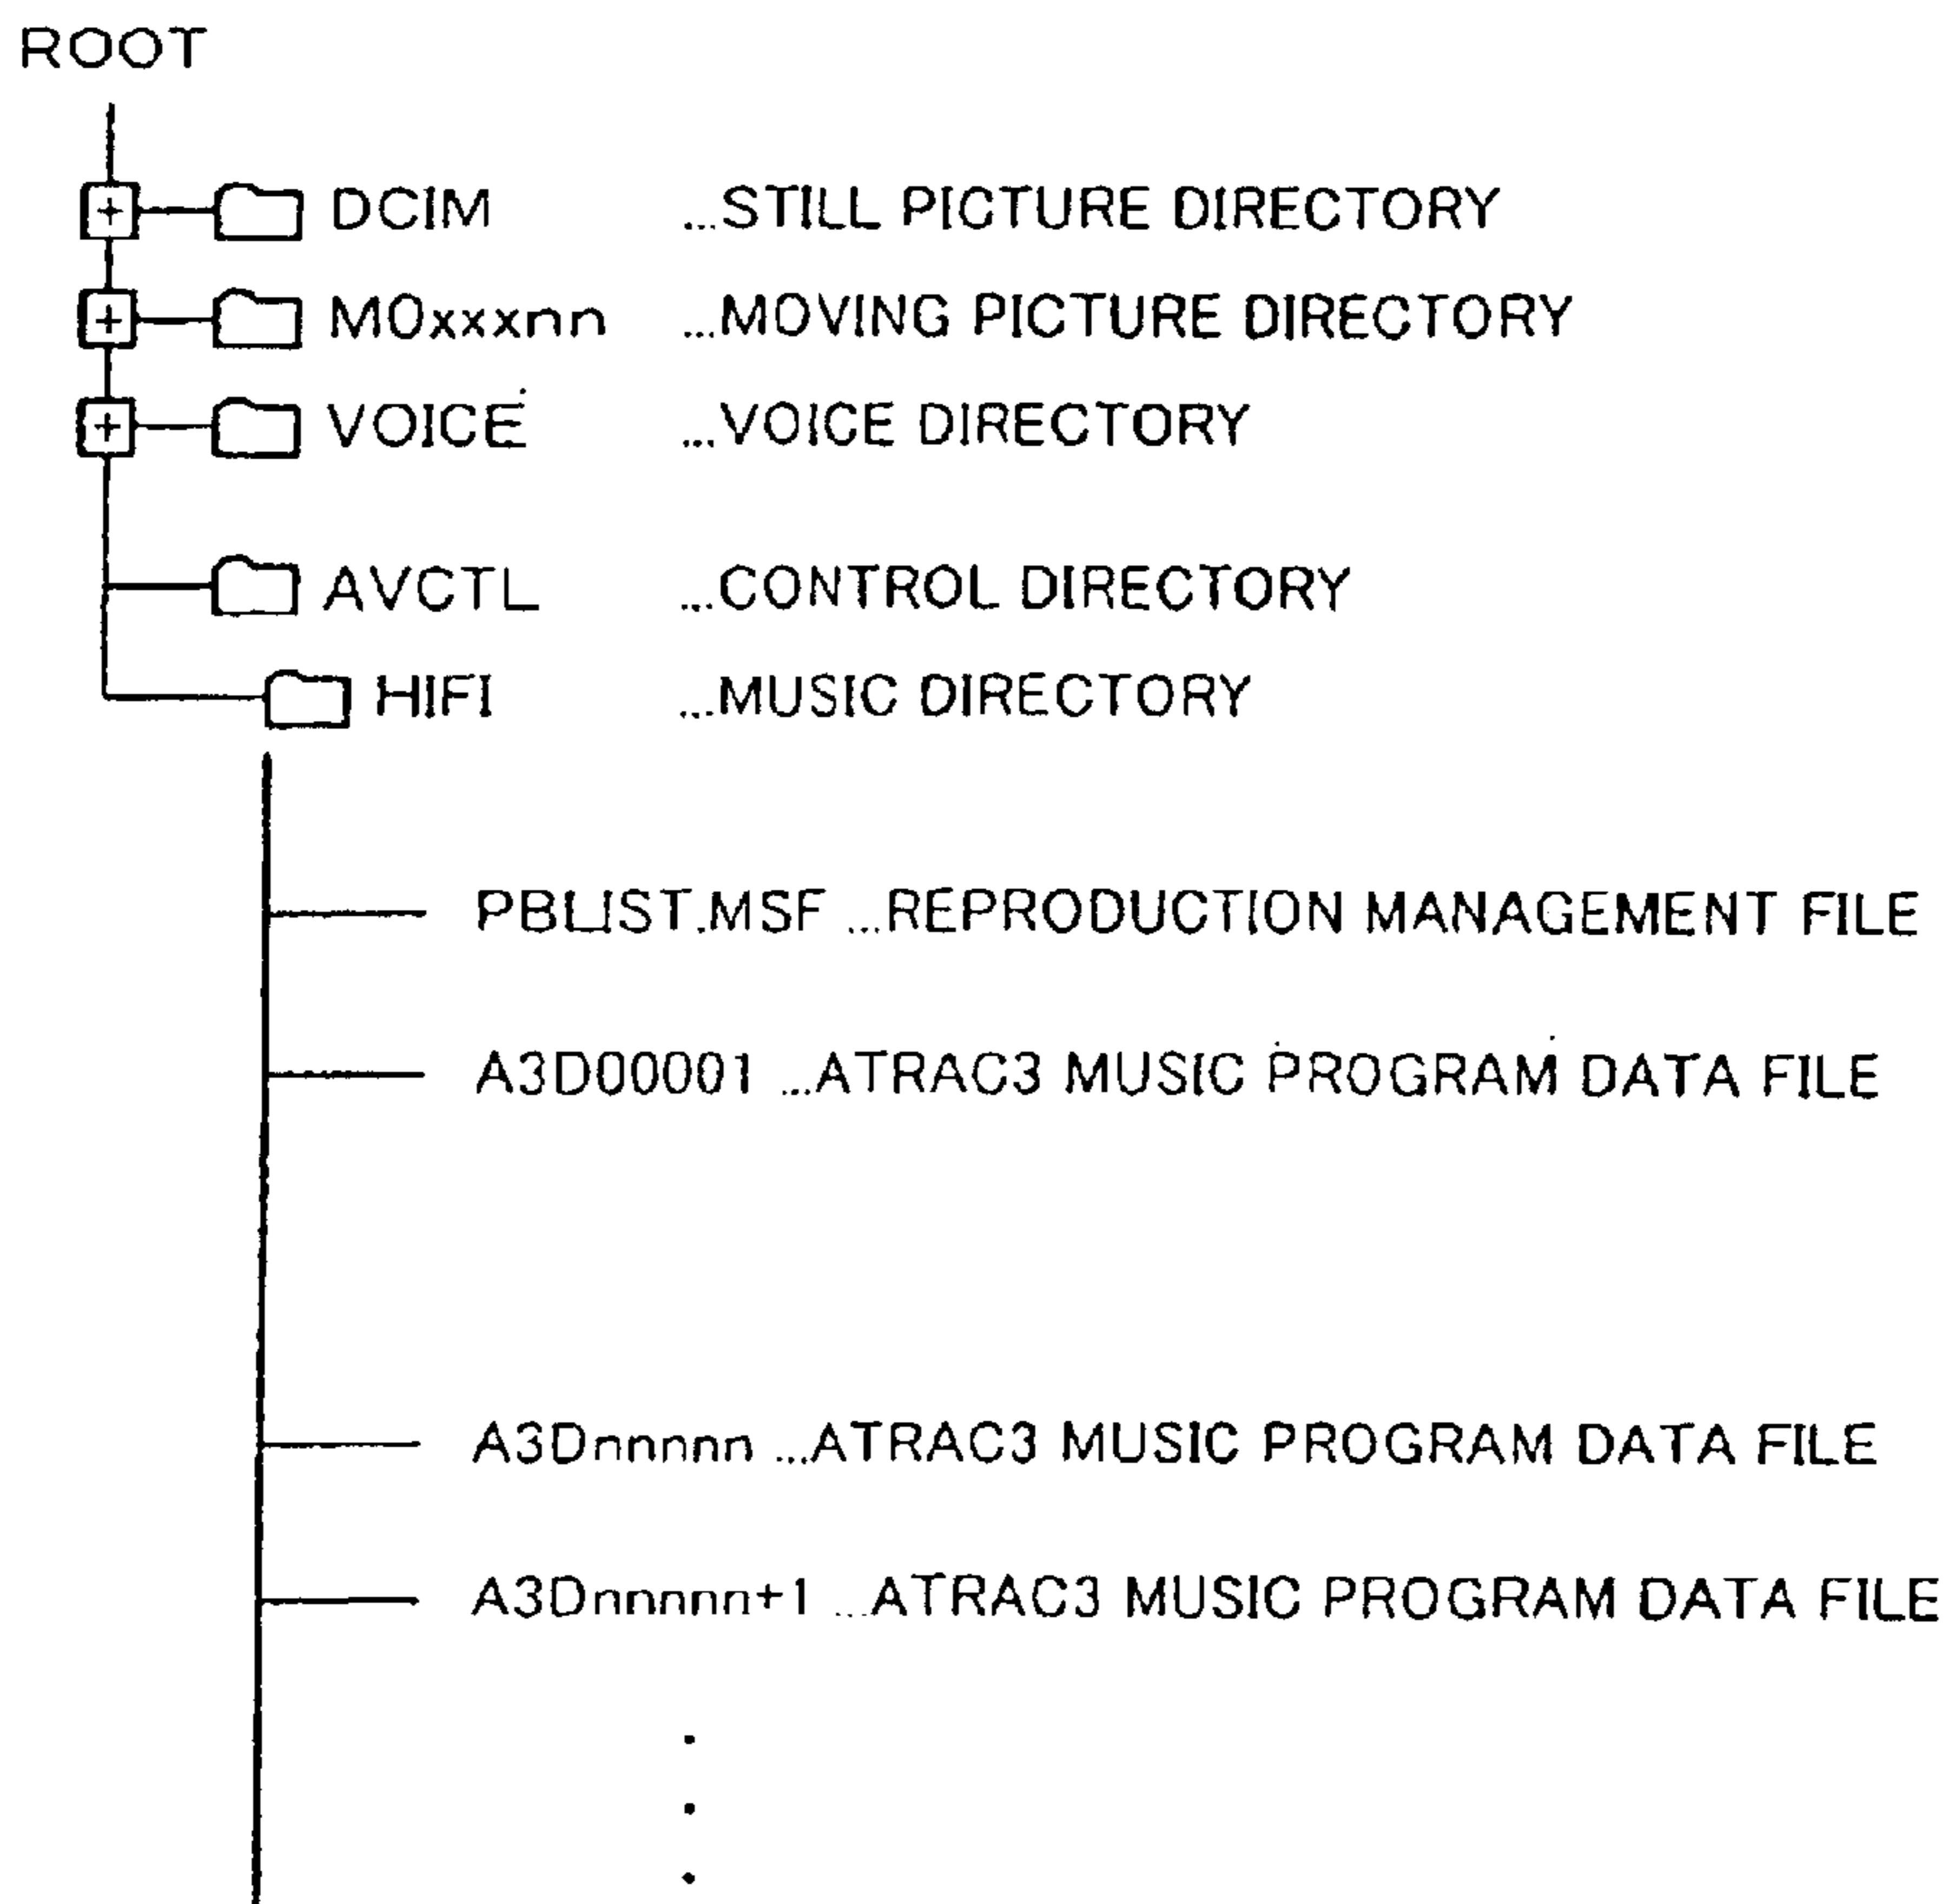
ROOT

DCIM ...STILL PICTURE DIRECTORY

M0xxxnn ...MOVING PICTURE DIRECTORY

VOICE ...VOICE DIRECTORY

AVCTL ...CONTROL DIRECTORY

HIFI ...MUSIC DIRECTORY

PBLIST.MSF ...REPRODUCTION MANAGEMENT FILE

A3D00001 ...ATRAC3 MUSIC PROGRAM DATA FILE

A3Dnnnnn ...ATRAC3 MUSIC PROGRAM DATA FILE

A3Dnnnnn+1 ...ATRAC3 MUSIC PROGRAM DATA FILE

⋮